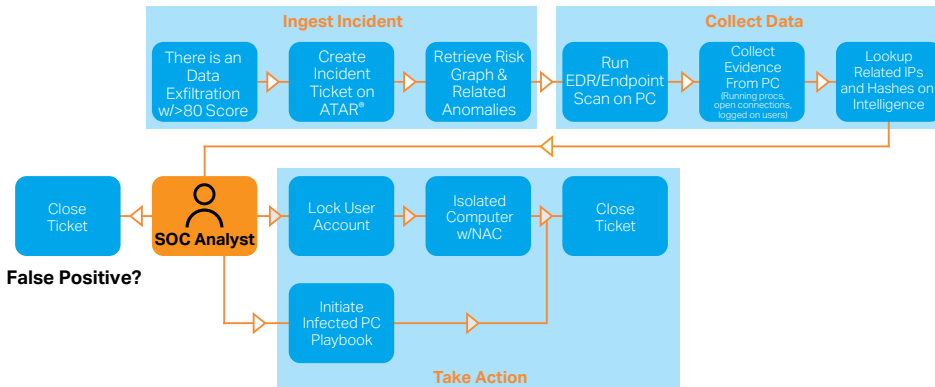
Ingest Incident

There is an Data Exfiltration w/>80 Score

Create Incident Ticket on ATAR®

Retrieve Risk Graph & Related Anomalies

Collect Data

Run EDR/Endpoint Scan on PC

Collect Evidence From PC (Running procs, open connections, logged on users)

Lookup Related IPs and Hashes on Intelligence

Close Ticket

SOC Analyst

False Positive?

Lock User Account

Isolated Computer w/NAC

Close Ticket

Initiate Infected PC Playbook

Take Action